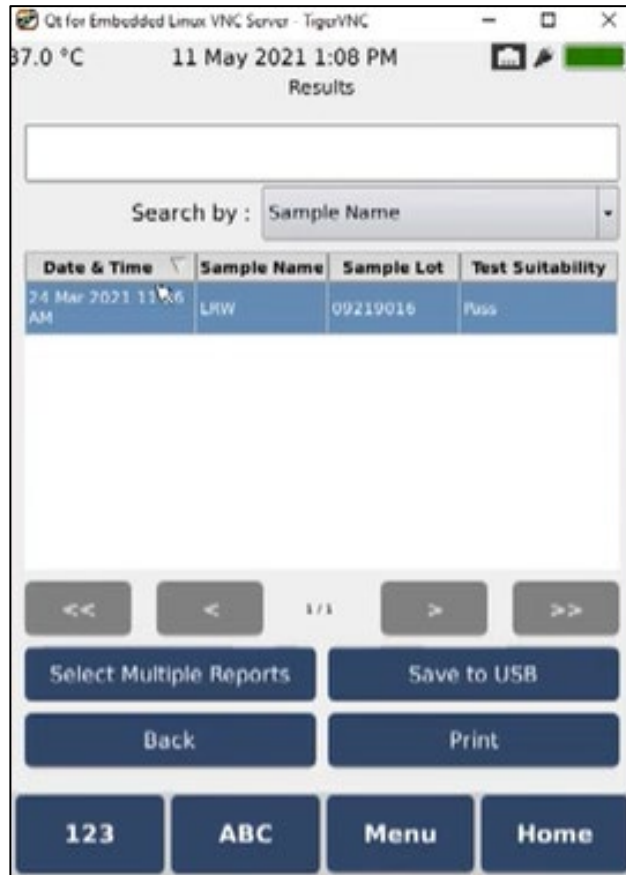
Qt for Embedded Linux VNC Server - TigerVNC

37.0 °C

11 May 2021 1:08 PM

Results

Search by : Sample Name

| Date & Time | Sample Name | Sample Lot | Test Suitability |
|---|---|---|---|
| 24 Mar 2021 11:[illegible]6 AM | LRW | 09219016 | Pass |

<<

<

1/1

>

>>

Select Multiple Reports

Save to USB

Back

Print

123

ABC

Menu

Home